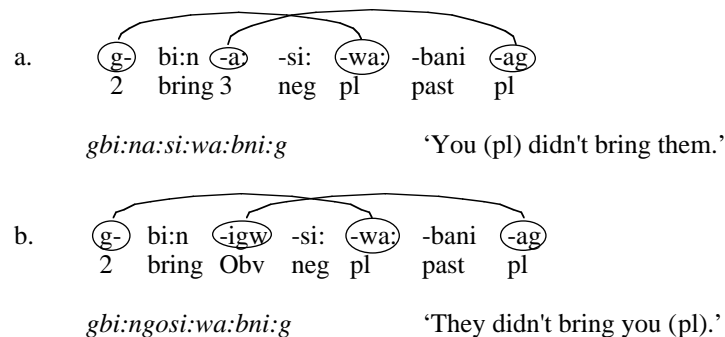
a. g- bi:n -a: -si: -wa: -bani -ag
2 bring 3 neg pl past pl

*gbi:na:si:wa:bni:g* 'You (pl) didn't bring them.'

b. g- bi:n -igw -si: -wa: -bani -ag
2 bring Obv neg pl past pl

*gbi:ngosi:wa:bni:g* 'They didn't bring you (pl).'